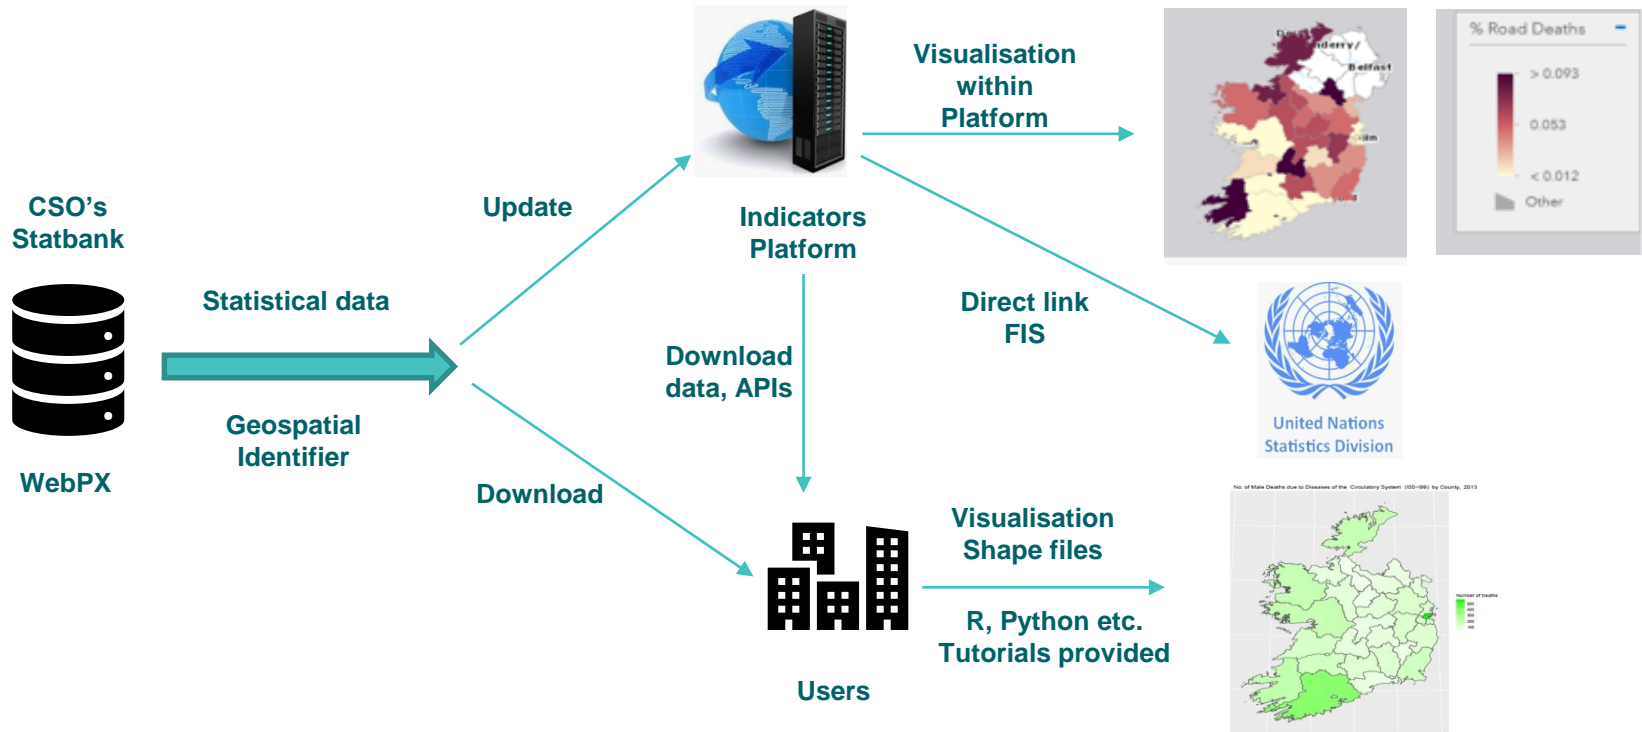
CSO's Statbank

WebPX

Statistical data

Geospatial Identifier

Update

Download

Indicators Platform

Visualisation within Platform

Direct link FIS

Download data, APIs

Users

Visualisation Shape files

R, Python etc. Tutorials provided

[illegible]derry/
Belfast

% Road Deaths
> 0.093
0.053
< 0.012
Other

United Nations Statistics Division

No. of Male Deaths due to Diseases of the Circulatory System (I00-I99) by County, 2013

Number of Deaths